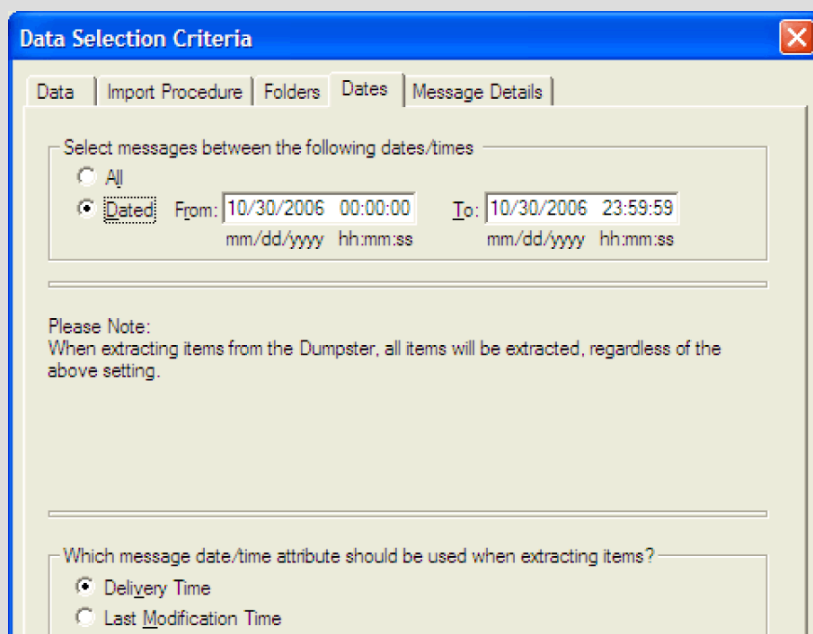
Data Selection Criteria

Data | Import Procedure | Folders | Dates | Message Details

Select messages between the following dates/times
All
Dated From: 10/30/2006 00:00:00 To: 10/30/2006 23:59:59
mm/dd/yyyy hh:mm:ss mm/dd/yyyy hh:mm:ss

Please Note:
When extracting items from the Dumpster, all items will be extracted, regardless of the above setting.

Which message date/time attribute should be used when extracting items?
Delivery Time
Last Modification Time